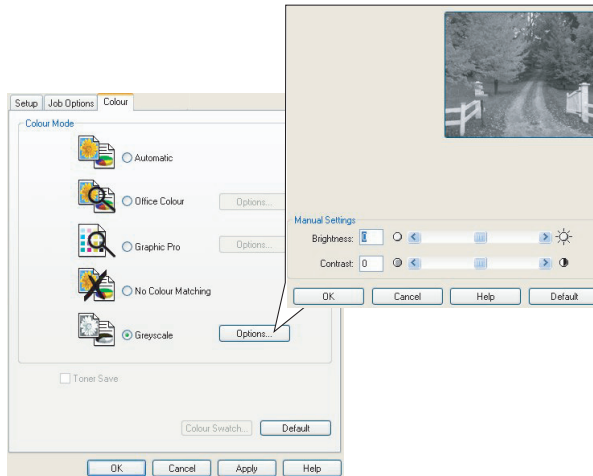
Setup
Job Options
Colour

Colour Mode

Automatic

Office Colour
Options...

Graphic Pro
Options...

No Colour Matching

Greyscale
Options...

Toner Save

Colour Swatch...
Default

OK
Cancel
Apply
Help

Manual Settings
Brightness: 0
Contrast: 0

OK
Cancel
Help
Default